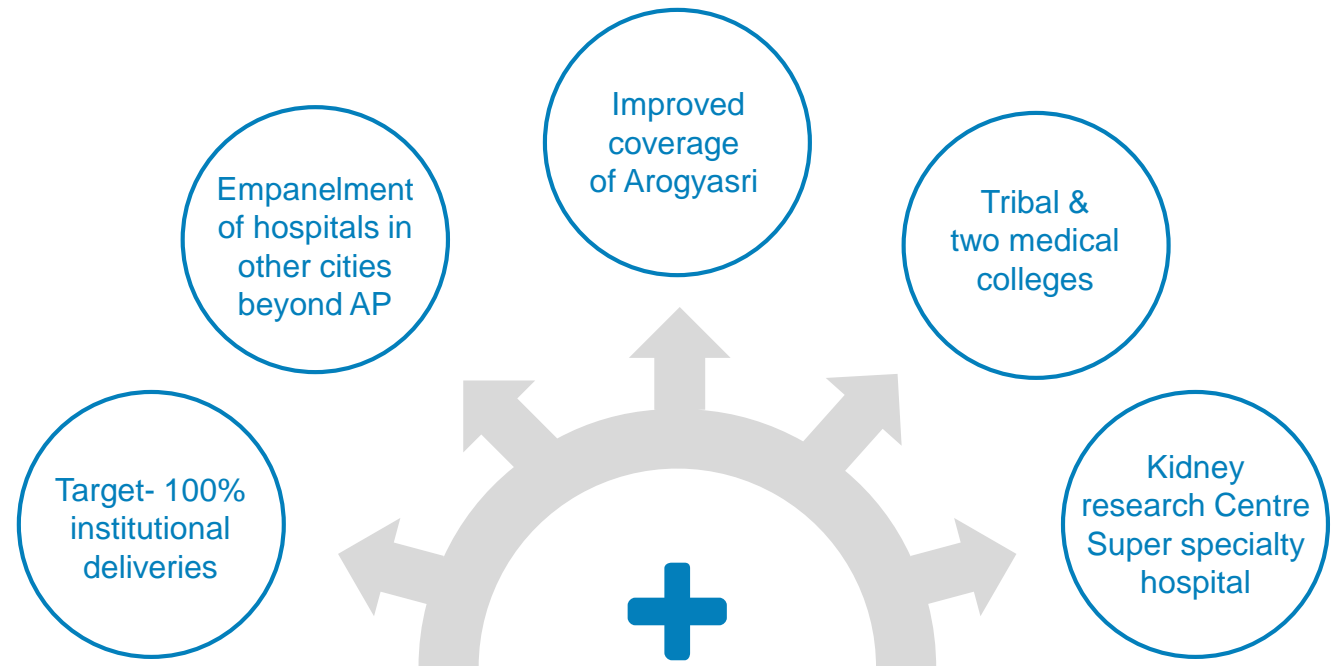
Improved coverage of Arogyasri

Empanelment of hospitals in other cities beyond AP

Tribal & two medical colleges

Target- 100% institutional deliveries

Kidney research Centre Super specialty hospital